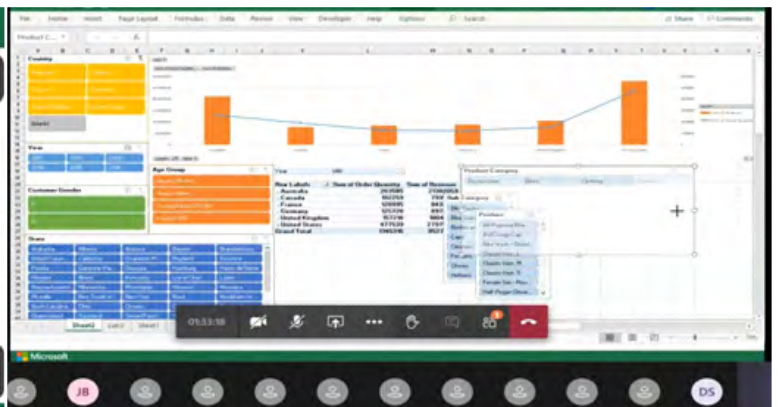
File Home Insert Page Layout Formulas Data Review View Developer Help Options Search

Share Comments

Product C...

Country

Sheet1

Year

Customer Gender

Age Group

State

Product Category

Sub Category

Product

Row Labels | Sum of Order Quantity | Sum of Revenue
Australia | 263585
Canada | 90259
France | 128995
Germany | 121539
United Kingdom | 157218
United States | 477539
Grand Total | 1145315

Sheet2

Sheet1

01:53:18

Microsoft

JB

DS